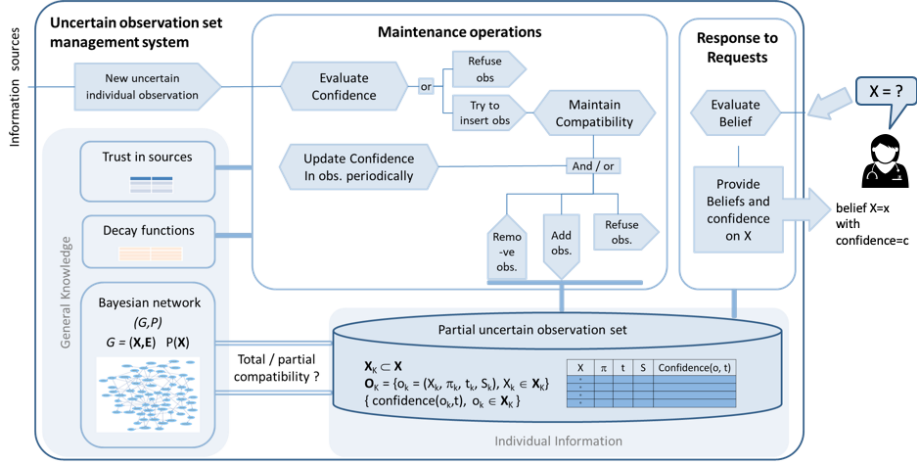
Information sources

Uncertain observation set management system

New uncertain individual observation

Maintenance operations

Evaluate Confidence

or

Refuse obs

Try to insert obs

Maintain Compatibility

Update Confidence In obs. periodically

And / or

Remo -ve obs.

Add obs.

Refuse obs.

Response to Requests

Evaluate Belief

X = ?

Provide Beliefs and confidence on X

belief X=x with confidence=c

General Knowledge

Trust in sources

Decay functions

Bayesian network

(G,P)

G = (**X**,**E**) P(**X**)

Total / partial compatibility ?

Partial uncertain observation set

$X_k \subset X$

$O_k = \{o_k = (X_k, \pi_k, t_k, S_k), X_k \in X_k\}$

$\{ \text{confidence}(o_k,t), o_k \in X_k\}$

| X | π | t | S | Confidence(o, t) |
|---|---|---|---|---|
| | | | | |
| | | | | |
| | | | | |
| | | | | |

Individual Information